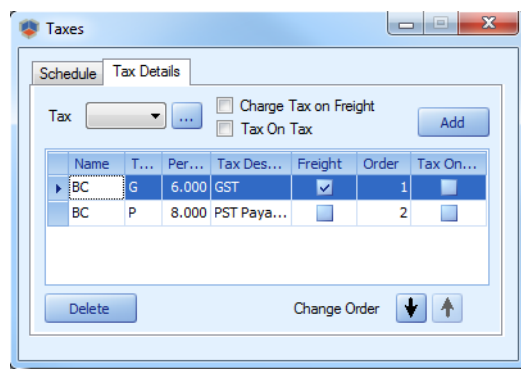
Taxes

Schedule Tax Details

Tax ...

Charge Tax on Freight

Tax On Tax

Add

| Name | T... | Per... | Tax Des... | Freight | Order | Tax On... |
|---|---|---|---|---|---|---|
| BC | G | 6.000 | GST | ✓ | 1 | |
| BC | P | 8.000 | PST Paya... | | 2 | |

Delete

Change Order